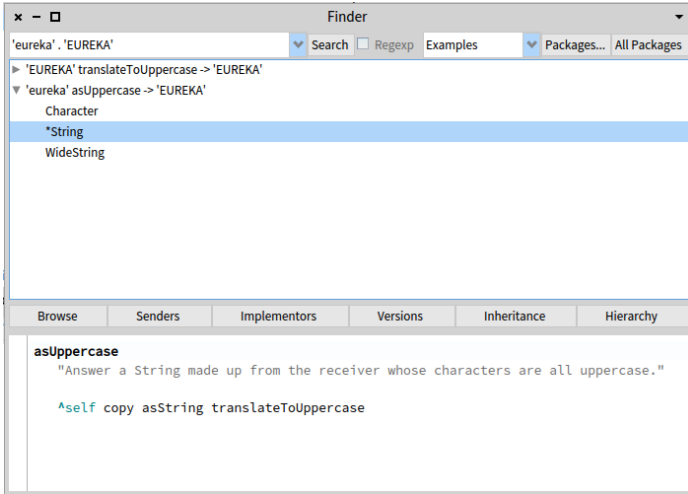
× − ◻ Finder

'eureka' . 'EUREKA' Search Regexp Examples Packages... All Packages

'EUREKA' translateToUppercase -> 'EUREKA'
'eureka' asUppercase -> 'EUREKA'
Character
*String
WideString

Browse | Senders | Implementors | Versions | Inheritance | Hierarchy

asUppercase
"Answer a String made up from the receiver whose characters are all uppercase."

^self copy asString translateToUppercase